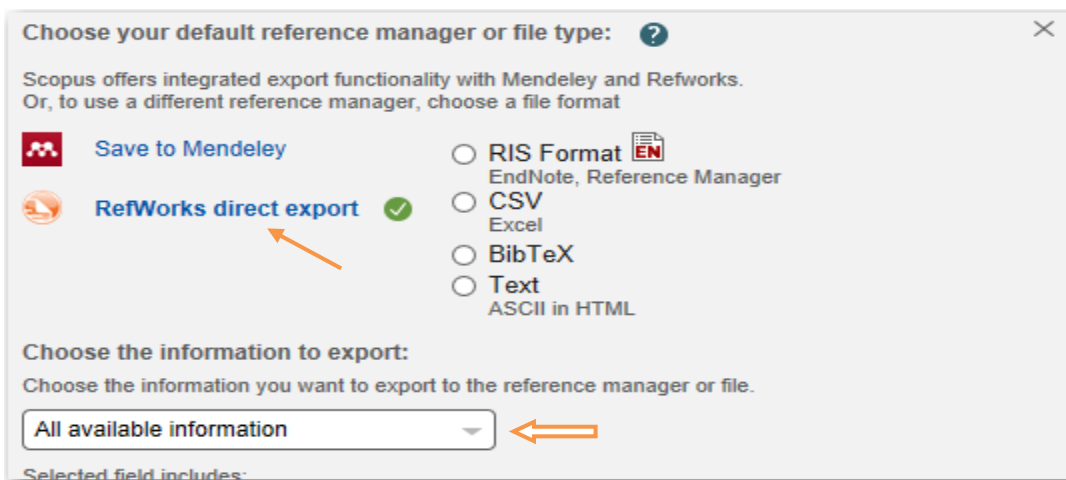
Choose your default reference manager or file type: ?

Scopus offers integrated export functionality with Mendeley and Refworks.
Or, to use a different reference manager, choose a file format

Save to Mendeley

RefWorks direct export

RIS Format EN
EndNote, Reference Manager

CSV
Excel

BibTeX

Text
ASCII in HTML

Choose the information to export:

Choose the information you want to export to the reference manager or file.

All available information

Selected field includes: